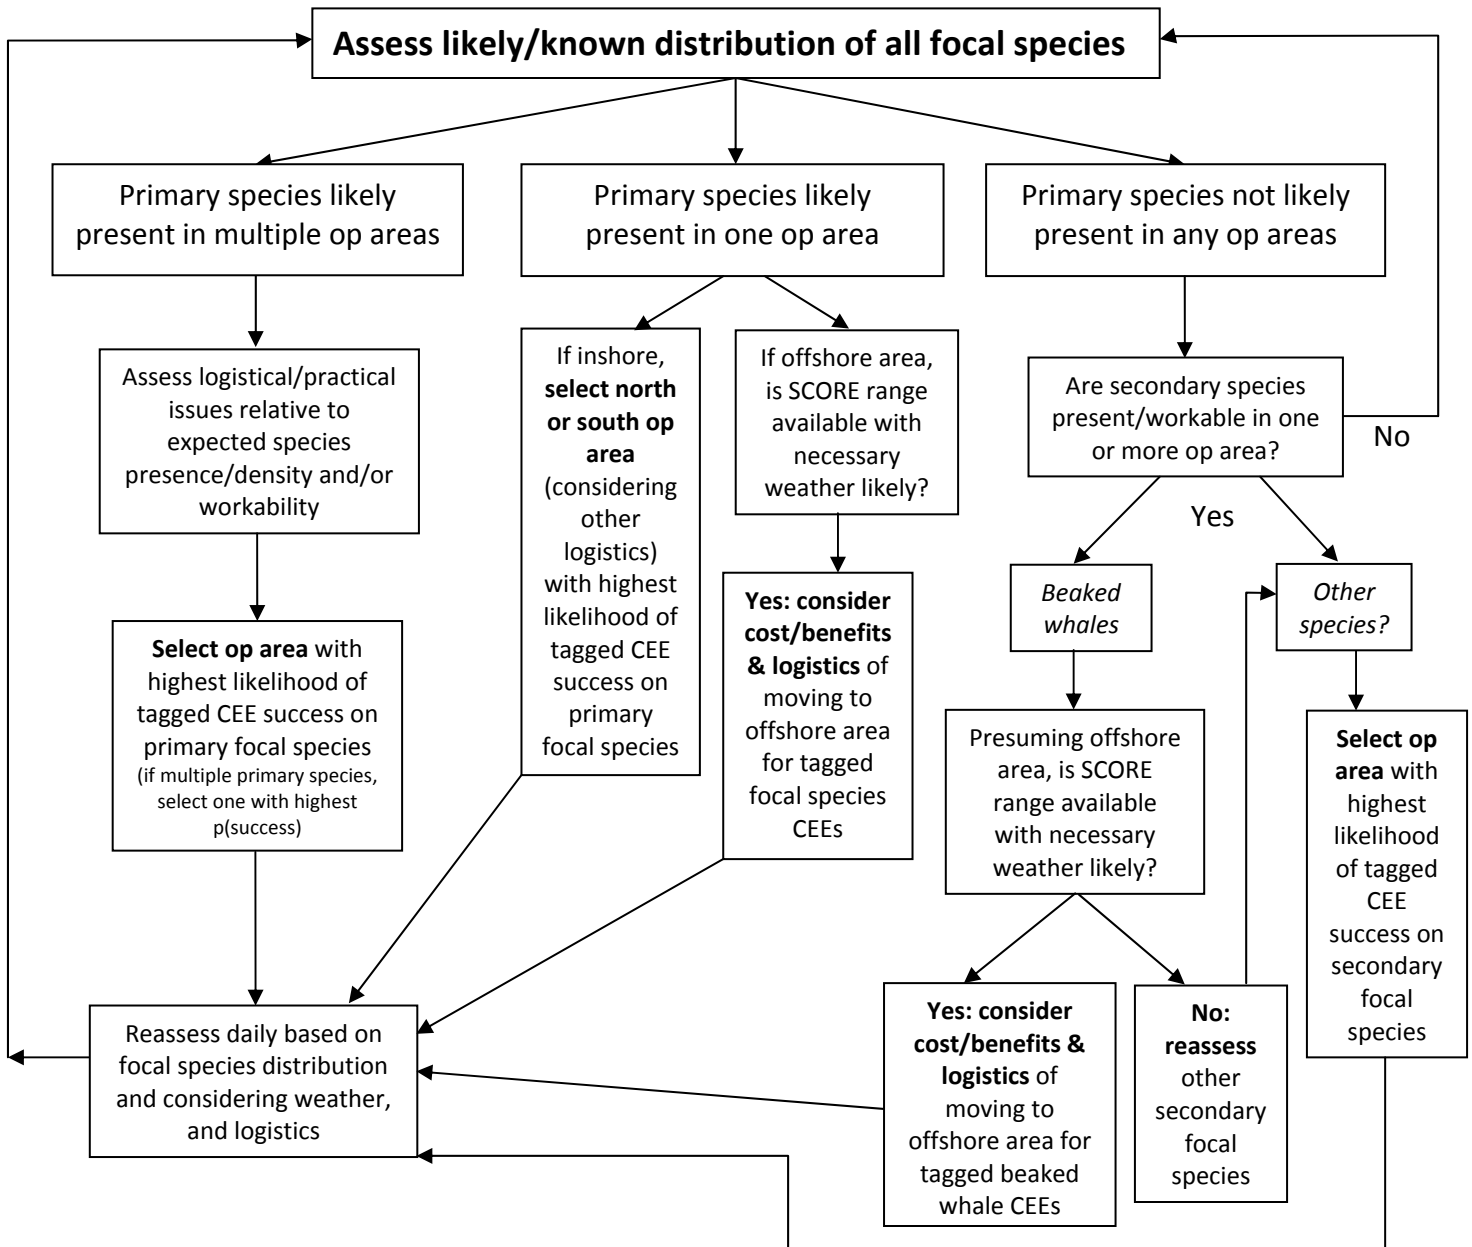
Assess likely/known distribution of all focal species

Primary species likely present in multiple op areas

Primary species likely present in one op area

Primary species not likely present in any op areas

Assess logistical/practical issues relative to expected species presence/density and/or workability

If inshore, select north or south op area (considering other logistics) with highest likelihood of tagged CEE success on primary focal species

If offshore area, is SCORE range available with necessary weather likely?

Are secondary species present/workable in one or more op area?

No

Yes

Select op area with highest likelihood of tagged CEE success on primary focal species (if multiple primary species, select one with highest p(success)

Yes: consider cost/benefits & logistics of moving to offshore area for tagged focal species CEEs

Beaked whales

Other species?

Presuming offshore area, is SCORE range available with necessary weather likely?

Select op area with highest likelihood of tagged CEE success on secondary focal species

Reassess daily based on focal species distribution and considering weather, and logistics

Yes: consider cost/benefits & logistics of moving to offshore area for tagged beaked whale CEEs

No: reassess other secondary focal species